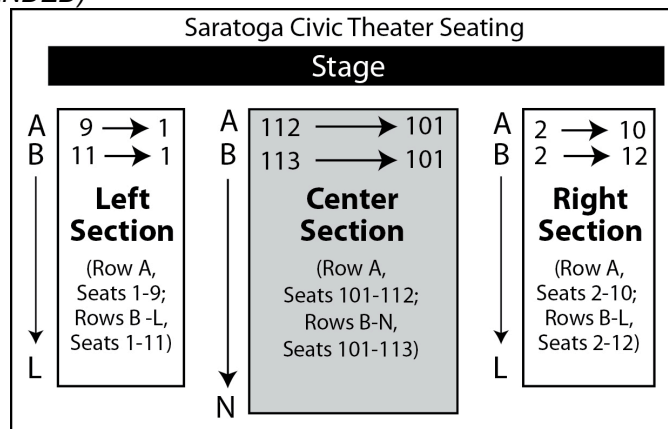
NDED)

Saratoga Civic Theater Seating

Stage

A
B
L

$9 \rightarrow 1$
$11 \rightarrow 1$

Left Section

(Row A, Seats 1-9; Rows B -L, Seats 1-11)

A
B
N

$112 \longrightarrow 101$
$113 \longrightarrow 101$

Center Section

(Row A, Seats 101-112; Rows B-N, Seats 101-113)

A
B
L

$2 \rightarrow 10$
$2 \rightarrow 12$

Right Section

(Row A, Seats 2-10; Rows B-L, Seats 2-12)